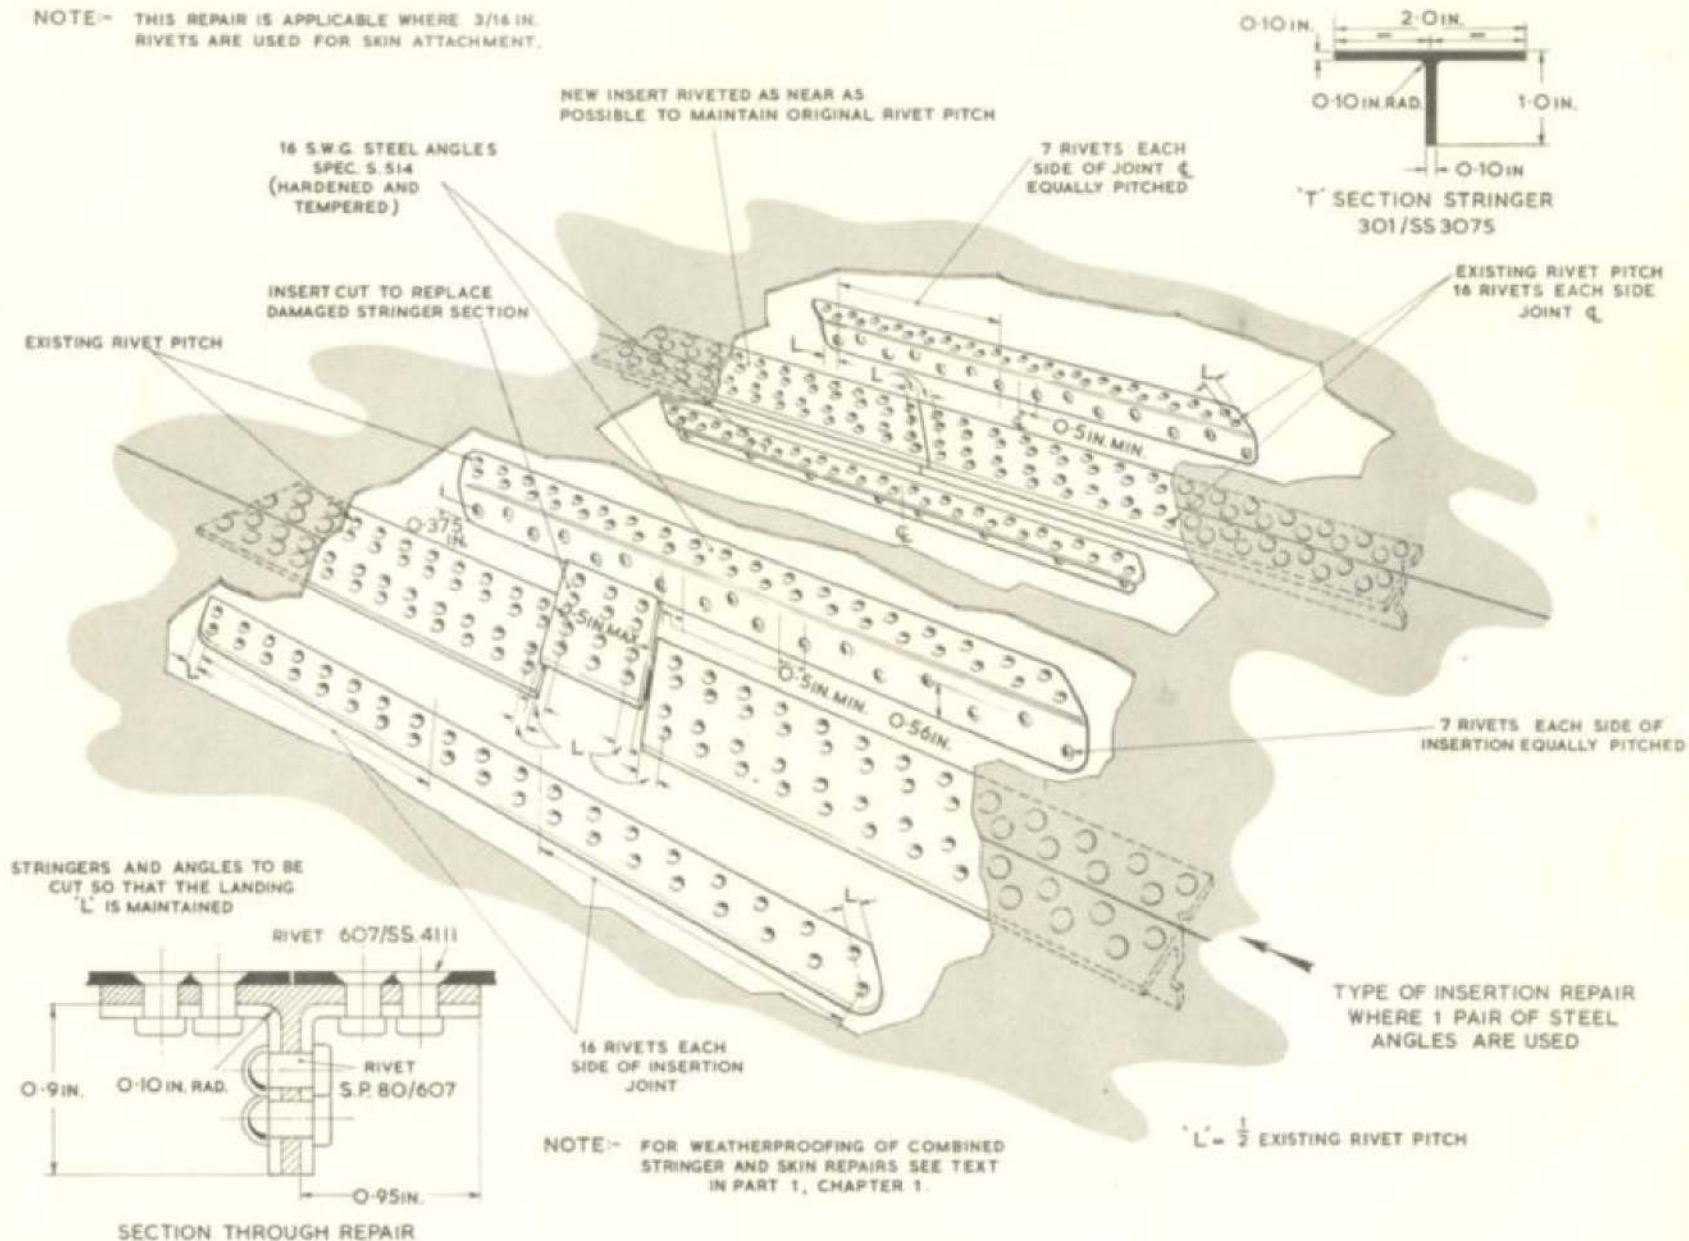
NOTE:- THIS REPAIR IS APPLICABLE WHERE 3/16 IN. RIVETS ARE USED FOR SKIN ATTACHMENT.

O·10 IN. 2·O IN. O·10 IN. RAD. 1·O IN. O·10 IN

'T' SECTION STRINGER 301/SS 3075

NEW INSERT RIVETED AS NEAR AS POSSIBLE TO MAINTAIN ORIGINAL RIVET PITCH

16 S.W.G. STEEL ANGLES SPEC. S.514 (HARDENED AND TEMPERED)

7 RIVETS EACH SIDE OF JOINT ℄ EQUALLY PITCHED

EXISTING RIVET PITCH 16 RIVETS EACH SIDE JOINT ℄

INSERT CUT TO REPLACE DAMAGED STRINGER SECTION

EXISTING RIVET PITCH

L L L

O·5 IN. MIN.

℄

L

O·375 IN.

O·5 IN. MAX.

O·5 IN. MIN.

O·56 IN.

L L L

7 RIVETS EACH SIDE OF INSERTION EQUALLY PITCHED

STRINGERS AND ANGLES TO BE CUT SO THAT THE LANDING 'L' IS MAINTAINED

RIVET 607/SS.4111

O·9 IN. O·10 IN. RAD. RIVET S.P. 80/607

O·95 IN.

SECTION THROUGH REPAIR

16 RIVETS EACH SIDE OF INSERTION JOINT

TYPE OF INSERTION REPAIR WHERE 1 PAIR OF STEEL ANGLES ARE USED

NOTE:- FOR WEATHERPROOFING OF COMBINED STRINGER AND SKIN REPAIRS SEE TEXT IN PART 1, CHAPTER 1.

'L' = $\frac{1}{2}$ EXISTING RIVET PITCH